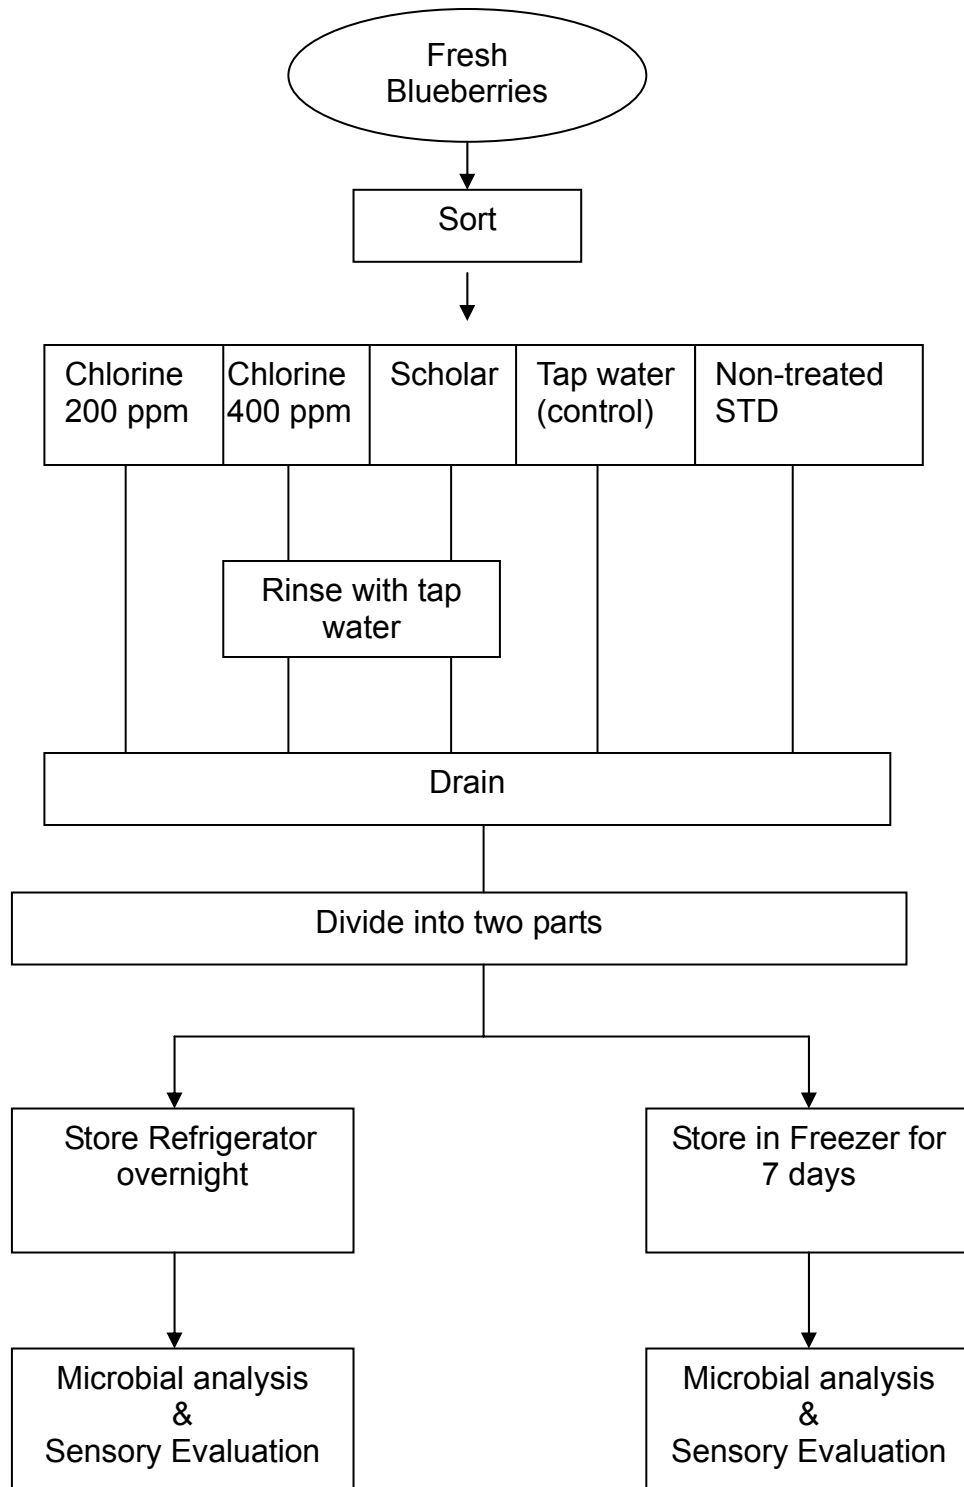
Fresh Blueberries

Sort

Chlorine 200 ppm

Chlorine 400 ppm

Scholar

Tap water (control)

Non-treated STD

Rinse with tap water

Drain

Divide into two parts

Store Refrigerator overnight

Store in Freezer for 7 days

Microbial analysis & Sensory Evaluation

Microbial analysis & Sensory Evaluation